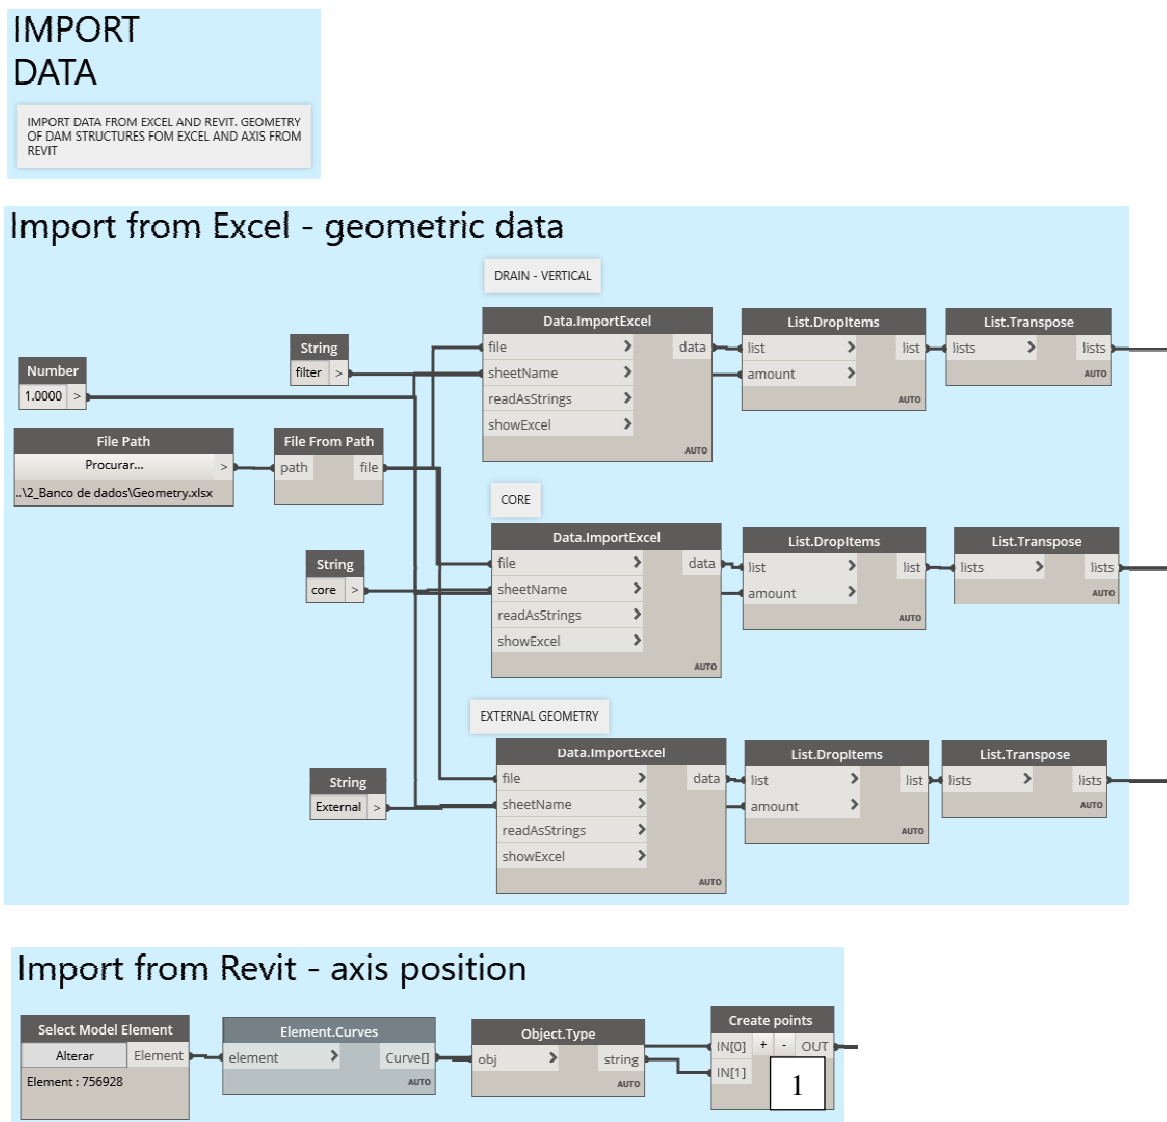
IMPORT DATA

IMPORT DATA FROM EXCEL AND REVIT. GEOMETRY OF DAM STRUCTURES FOM EXCEL AND AXIS FROM REVIT

Import from Excel - geometric data

DRAIN - VERTICAL

Number
1.0000 >

String
filter >

Data.ImportExcel
file >
sheetName >
readAsStrings >
showExcel >
data
AUTO

List.DropItems
list >
amount >
list
AUTO

List.Transpose
lists >
lists
AUTO

File Path
Procurar... >
..\2_Banco de dados\Geometry.xlsx

File From Path
path
file

CORE

String
core >

Data.ImportExcel
file >
sheetName >
readAsStrings >
showExcel >
data
AUTO

List.DropItems
list >
amount >
list
AUTO

List.Transpose
lists >
lists
AUTO

EXTERNAL GEOMETRY

String
External >

Data.ImportExcel
file >
sheetName >
readAsStrings >
showExcel >
data
AUTO

List.DropItems
list >
amount >
list
AUTO

List.Transpose
lists >
lists
AUTO

Import from Revit - axis position

Select Model Element
Alterar
Element
Element : 756928

Element.Curves
element >
Curve[]
AUTO

Object.Type
obj >
string
AUTO

Create points
IN[0] + - OUT
IN[1]

1